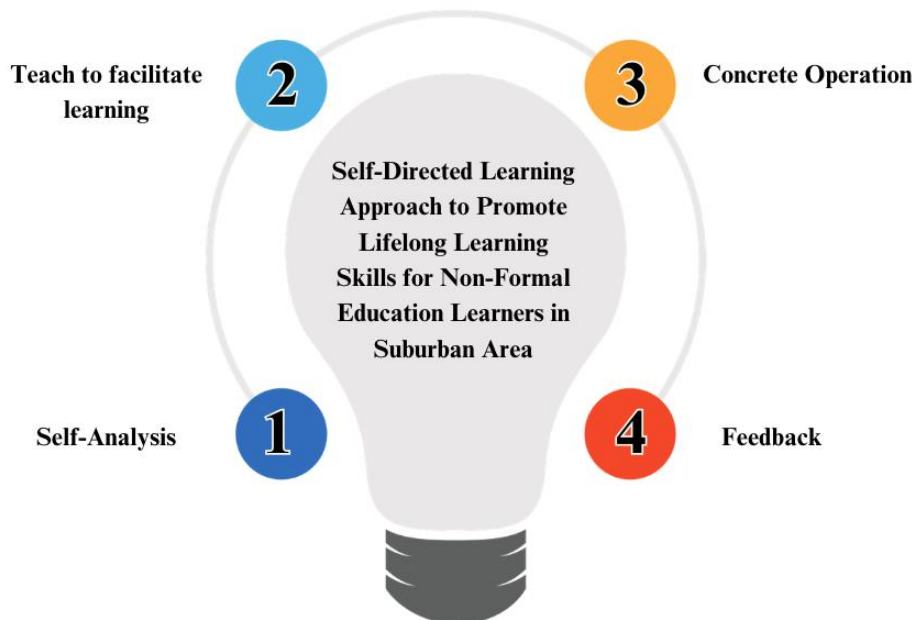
Teach to facilitate learning

2

3

Concrete Operation

Self-Directed Learning Approach to Promote Lifelong Learning Skills for Non-Formal Education Learners in Suburban Area

Self-Analysis

1

4

Feedback